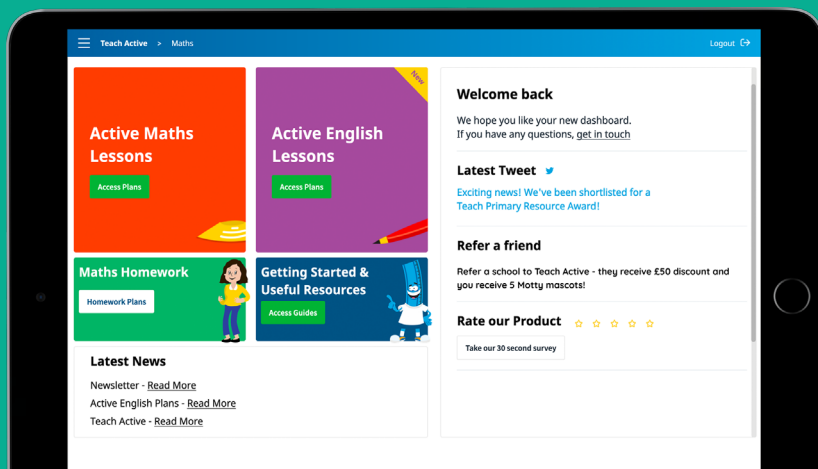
Teach Active > Maths

Logout

Active Maths Lessons

Access Plans

New

Active English Lessons

Access Plans

Maths Homework

Homework Plans

Getting Started & Useful Resources

Access Guides

Latest News

Newsletter - Read More
Active English Plans - Read More
Teach Active - Read More

Welcome back

We hope you like your new dashboard.
If you have any questions, get in touch

Latest Tweet

Exciting news! We've been shortlisted for a Teach Primary Resource Award!

Refer a friend

Refer a school to Teach Active - they receive £50 discount and you receive 5 Motty mascots!

Rate our Product

Take our 30 second survey